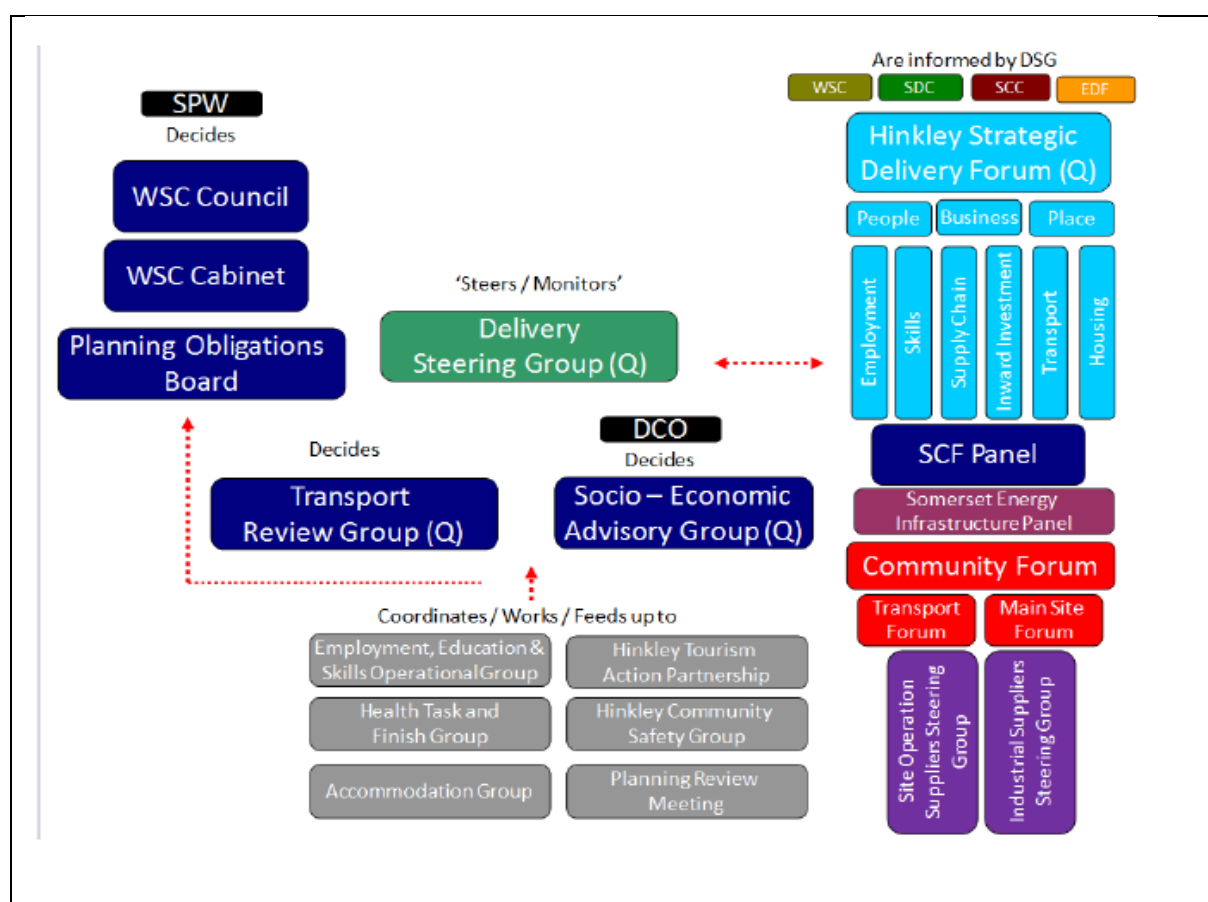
SPW
Decides
WSC Council
WSC Cabinet
Planning Obligations Board

'Steers / Monitors'
Delivery Steering Group (Q)

Are informed by DSG
WSC
SDC
SCC
EDF
Hinkley Strategic Delivery Forum (Q)
People
Business
Place
Employment
Skills
Supply Chain
Inward Investment
Transport
Housing
SCF Panel
Somerset Energy Infrastructure Panel
Community Forum
Transport Forum
Main Site Forum
Site Operation Suppliers Steering Group
Industrial Suppliers Steering Group

Decides
Transport Review Group (Q)

DCO
Decides
Socio – Economic Advisory Group (Q)

Coordinates / Works / Feeds up to
Employment, Education & Skills Operational Group
Hinkley Tourism Action Partnership
Health Task and Finish Group
Hinkley Community Safety Group
Accommodation Group
Planning Review Meeting